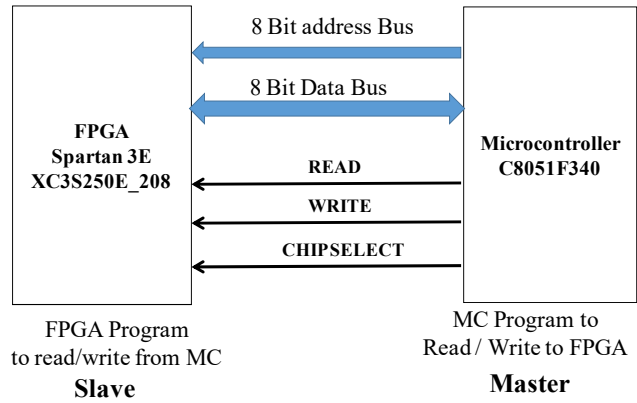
8 Bit address Bus

8 Bit Data Bus

FPGA
Spartan 3E
XC3S250E_208

Microcontroller
C8051F340

READ

WRITE

CHIPSELECT

FPGA Program
to read/write from MC
Slave

MC Program to
Read / Write to FPGA
Master